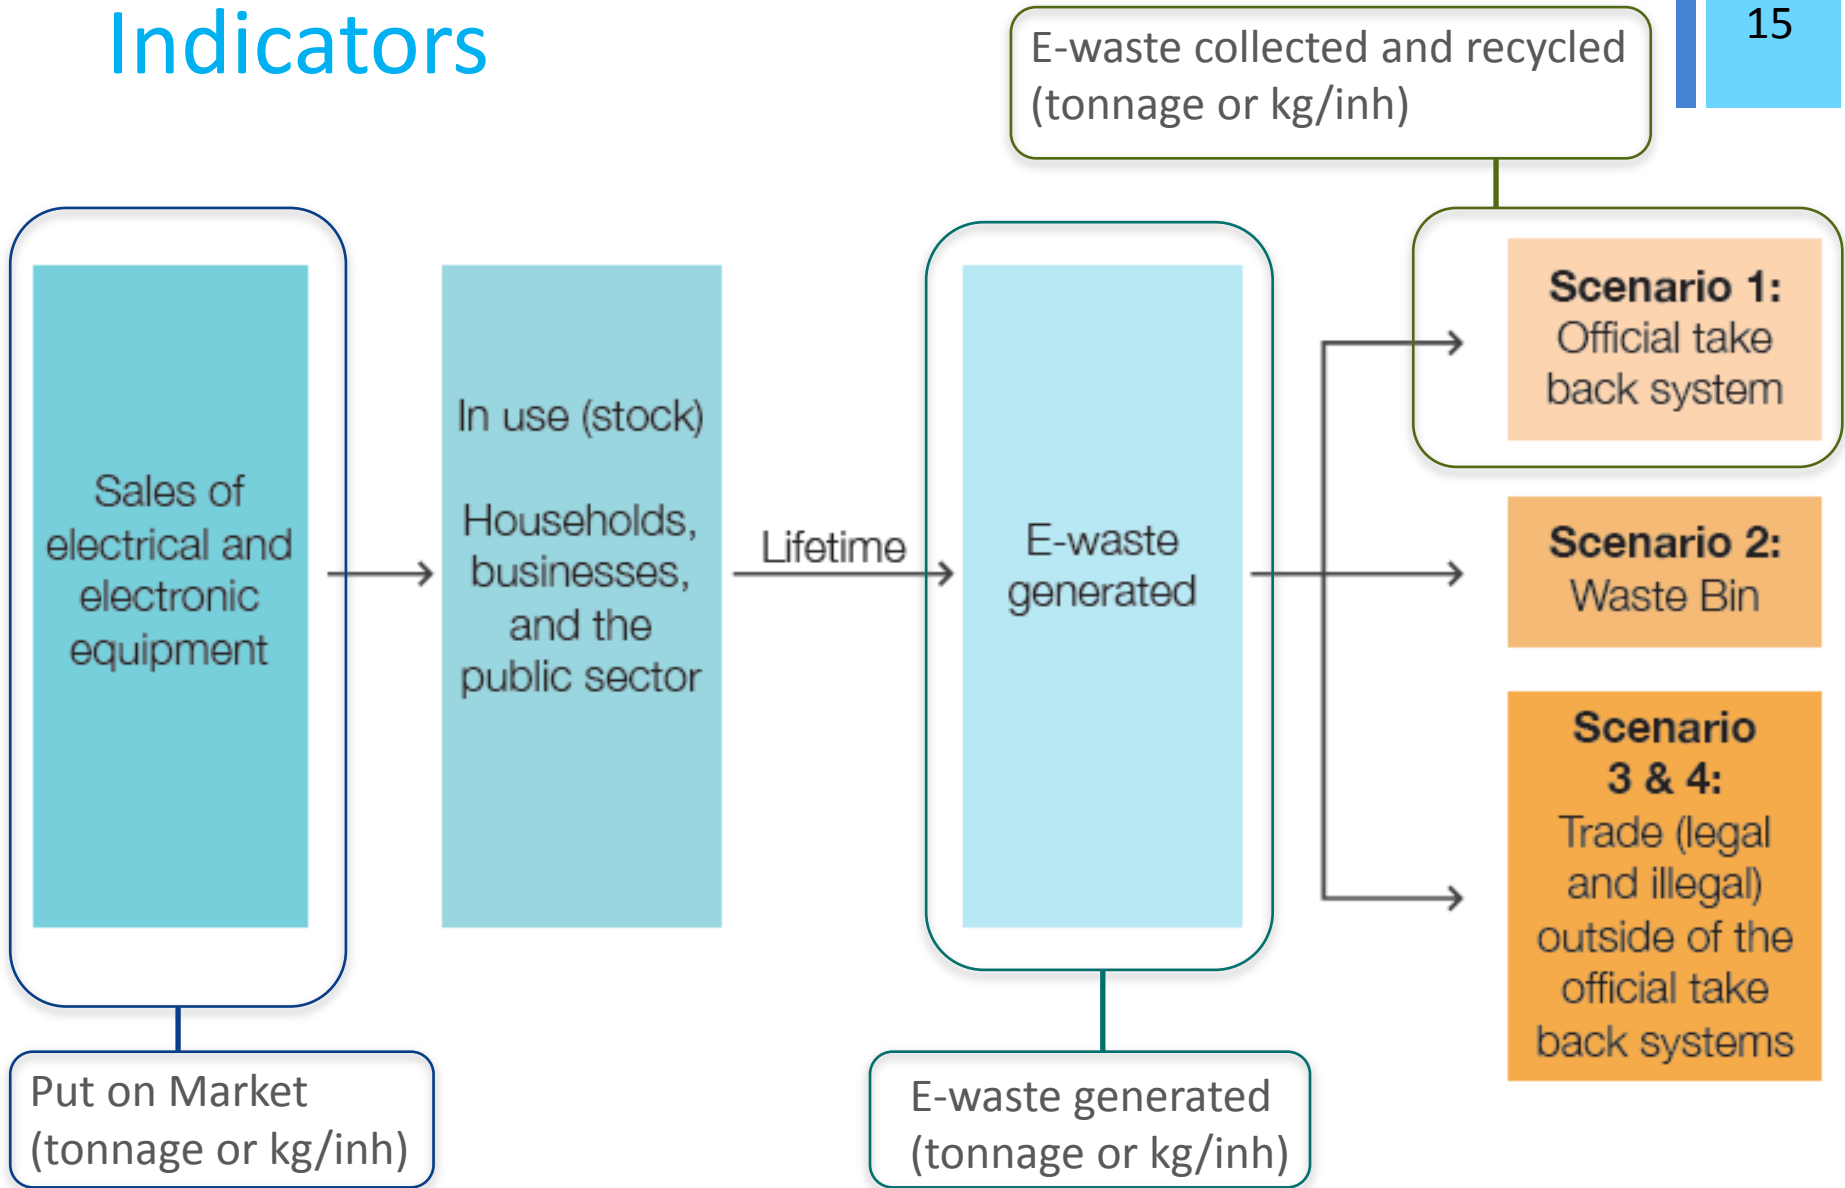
Indicators

15

E-waste collected and recycled (tonnage or kg/inh)

Sales of electrical and electronic equipment

In use (stock)

Households, businesses, and the public sector

Lifetime

E-waste generated

Scenario 1: Official take back system

Scenario 2: Waste Bin

Scenario 3 & 4: Trade (legal and illegal) outside of the official take back systems

Put on Market (tonnage or kg/inh)

E-waste generated (tonnage or kg/inh)